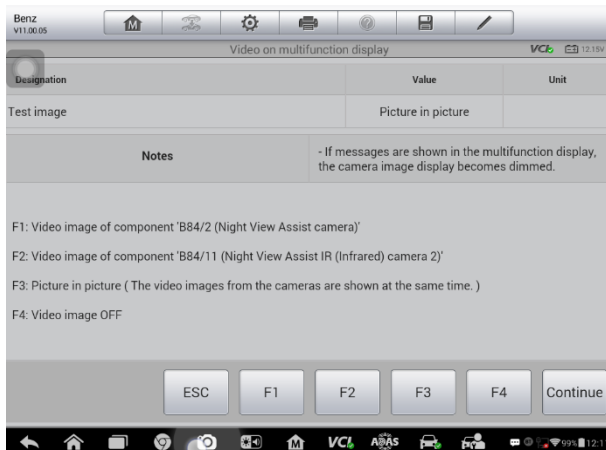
Benz
V11.00.05

Video on multifunction display

VCI 12.15V

| Designation | Value | Unit |
|---|---|---|
| Test image | Picture in picture | |

| Notes | - If messages are shown in the multifunction display, the camera image display becomes dimmed. |
|---|---|

F1: Video image of component 'B84/2 (Night View Assist camera)'

F2: Video image of component 'B84/11 (Night View Assist IR (Infrared) camera 2)'

F3: Picture in picture ( The video images from the cameras are shown at the same time. )

F4: Video image OFF

ESC F1 F2 F3 F4 Continue

VCI ADAS 99% 12:1